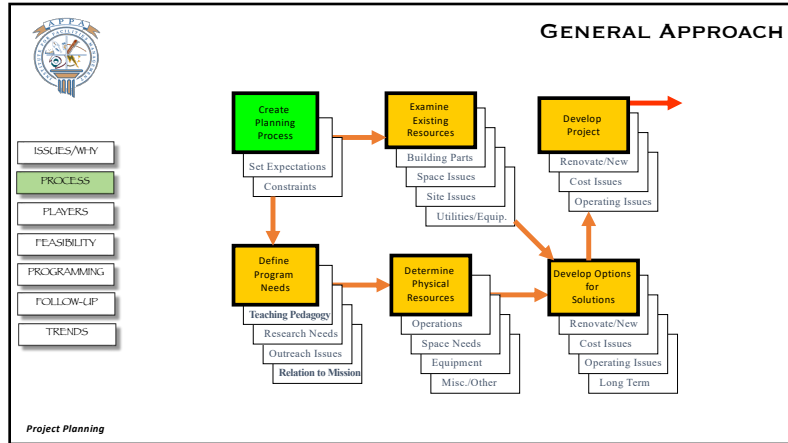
APPA

General Approach

ISSUES/WHY
PROCESS
PLAYERS
FEASIBILITY
PROGRAMMING
FOLLOW-UP
TRENDS

Create Planning Process
Set Expectations
Constraints

Examine Existing Resources
Building Parts
Space Issues
Site Issues
Utilities/Equip.

Develop Project
Renovate/New
Cost Issues
Operating Issues

Define Program Needs
Teaching Pedagogy
Research Needs
Outreach Issues
Relation to Mission

Determine Physical Resources
Operations
Space Needs
Equipment
Misc./Other

Develop Options for Solutions
Renovate/New
Cost Issues
Operating Issues
Long Term

Project Planning